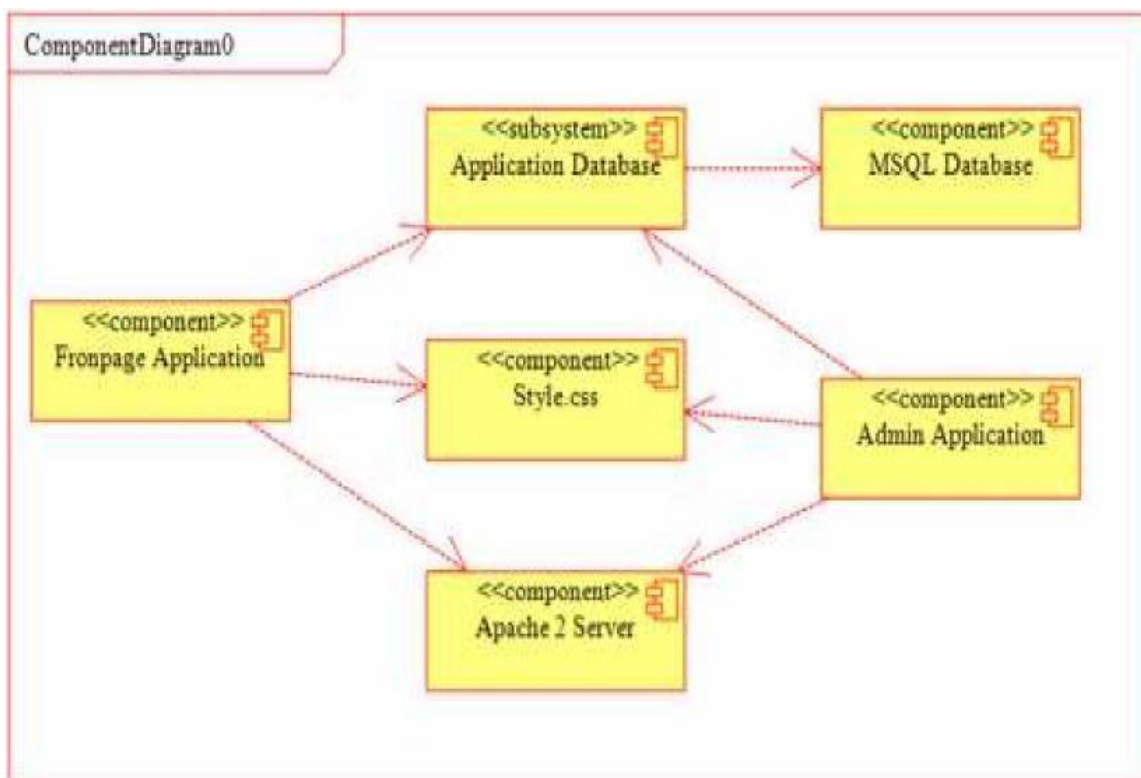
ComponentDiagram0

<<subsystem>>
Application Database

<<component>>
MSQL Database

<<component>>
Fronpage Application

<<component>>
Style.css

<<component>>
Admin Application

<<component>>
Apache 2 Server